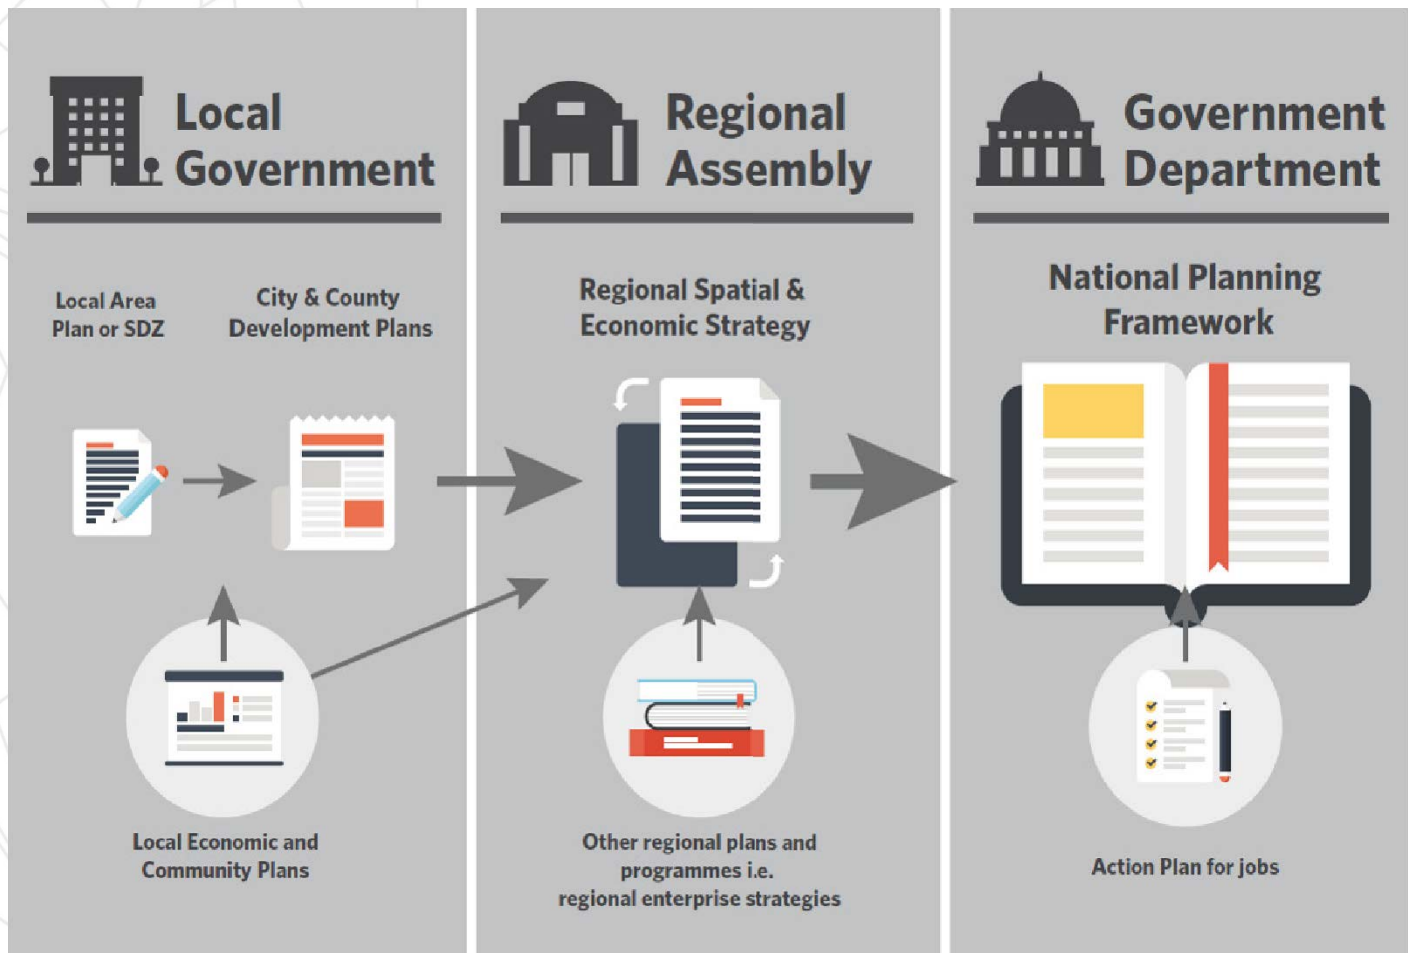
Local Government

Local Area Plan or SDZ

City & County Development Plans

Local Economic and Community Plans

Regional Assembly

Regional Spatial & Economic Strategy

Other regional plans and programmes i.e. regional enterprise strategies

Government Department

National Planning Framework

Action Plan for jobs